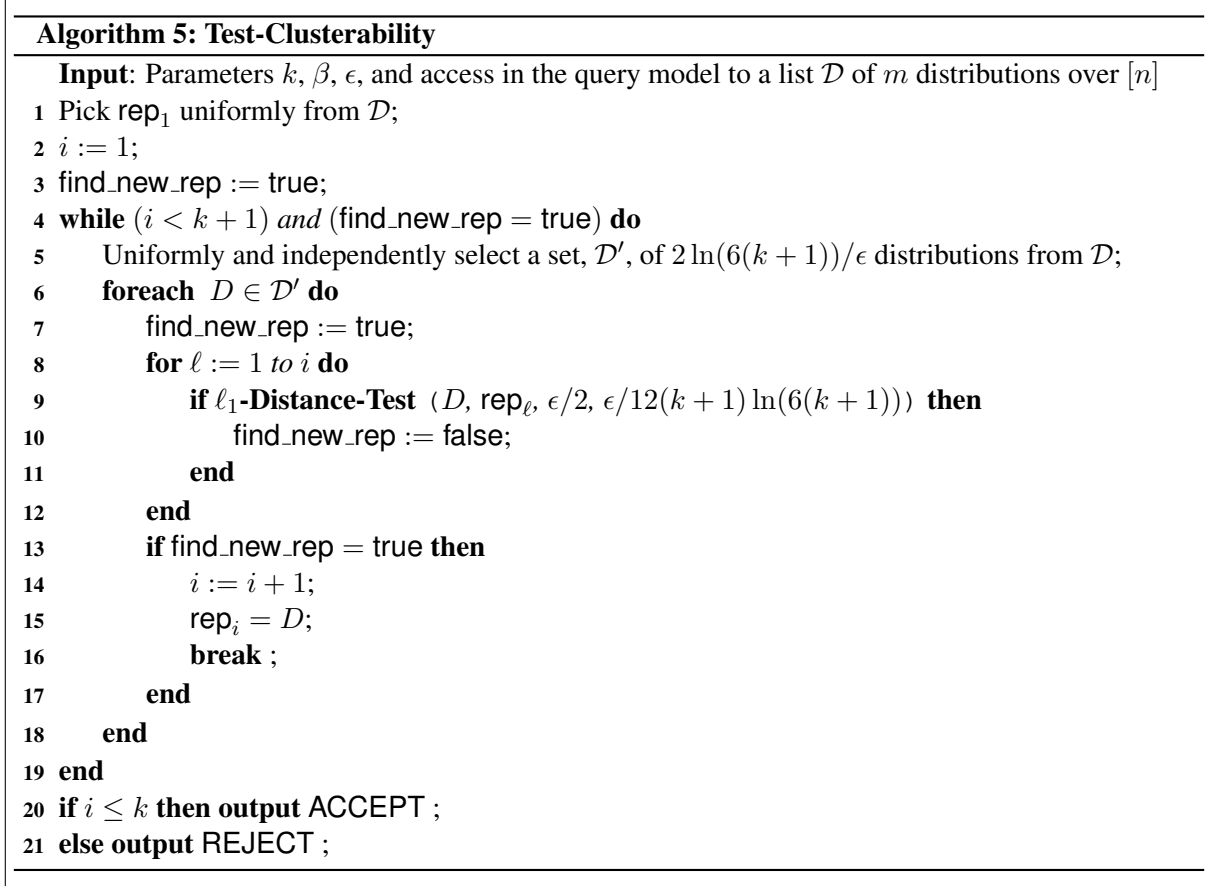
**Algorithm 5: Test-Clusterability**

**Input**: Parameters $k$, $\beta$, $\epsilon$, and access in the query model to a list $\mathcal{D}$ of $m$ distributions over $[n]$

1 Pick rep$_1$ uniformly from $\mathcal{D}$;
2 $i := 1$;
3 find_new_rep := true;
4 **while** $(i < k+1)$ *and* (find_new_rep = true) **do**
5 Uniformly and independently select a set, $\mathcal{D}'$, of $2\ln(6(k+1))/\epsilon$ distributions from $\mathcal{D}$;
6 **foreach** $D \in \mathcal{D}'$ **do**
7 find_new_rep := true;
8 **for** $\ell := 1$ *to* $i$ **do**
9 **if** $\ell_1$**-Distance-Test** ($D$, rep$_\ell$, $\epsilon/2$, $\epsilon/12(k+1)\ln(6(k+1))$) **then**
10 find_new_rep := false;
11 **end**
12 **end**
13 **if** find_new_rep = true **then**
14 $i := i+1$;
15 rep$_i = D$;
16 **break** ;
17 **end**
18 **end**
19 **end**
20 **if** $i \leq k$ **then output** ACCEPT ;
21 **else output** REJECT ;